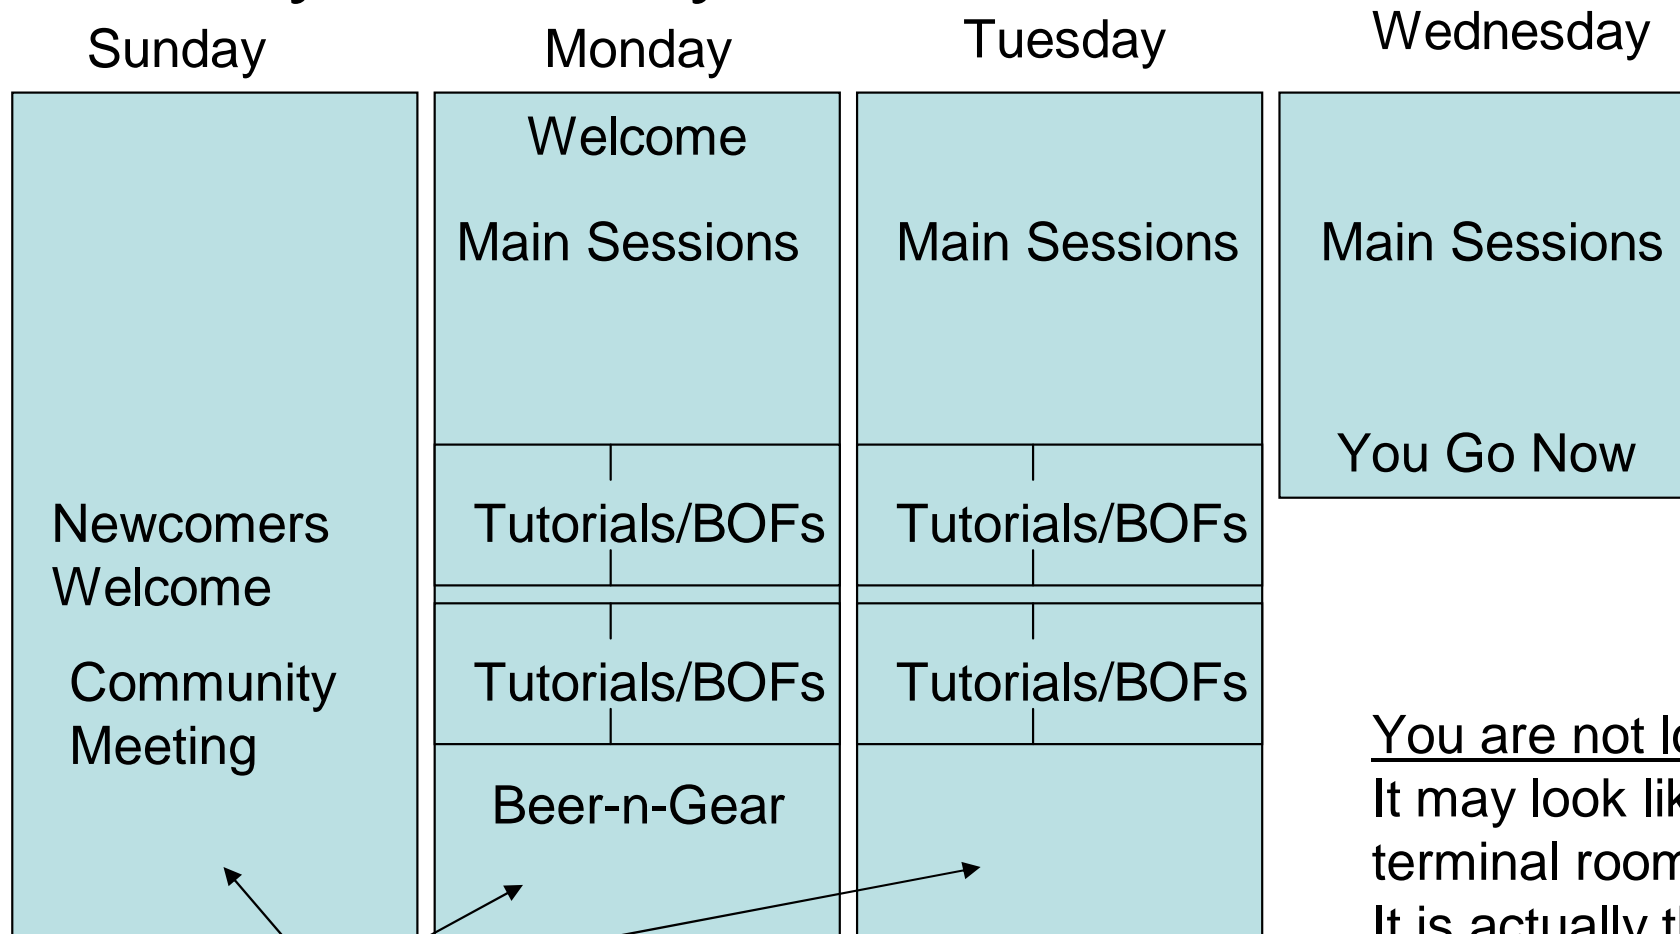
Sunday

Monday

Tuesday

Wednesday

Newcomers Welcome

Community Meeting

Welcome

Main Sessions

Tutorials/BOFs

Tutorials/BOFs

Beer-n-Gear

Main Sessions

Tutorials/BOFs

Tutorials/BOFs

Main Sessions

You Go Now

You are not l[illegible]
It may look lik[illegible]
terminal room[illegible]
It is actually t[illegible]